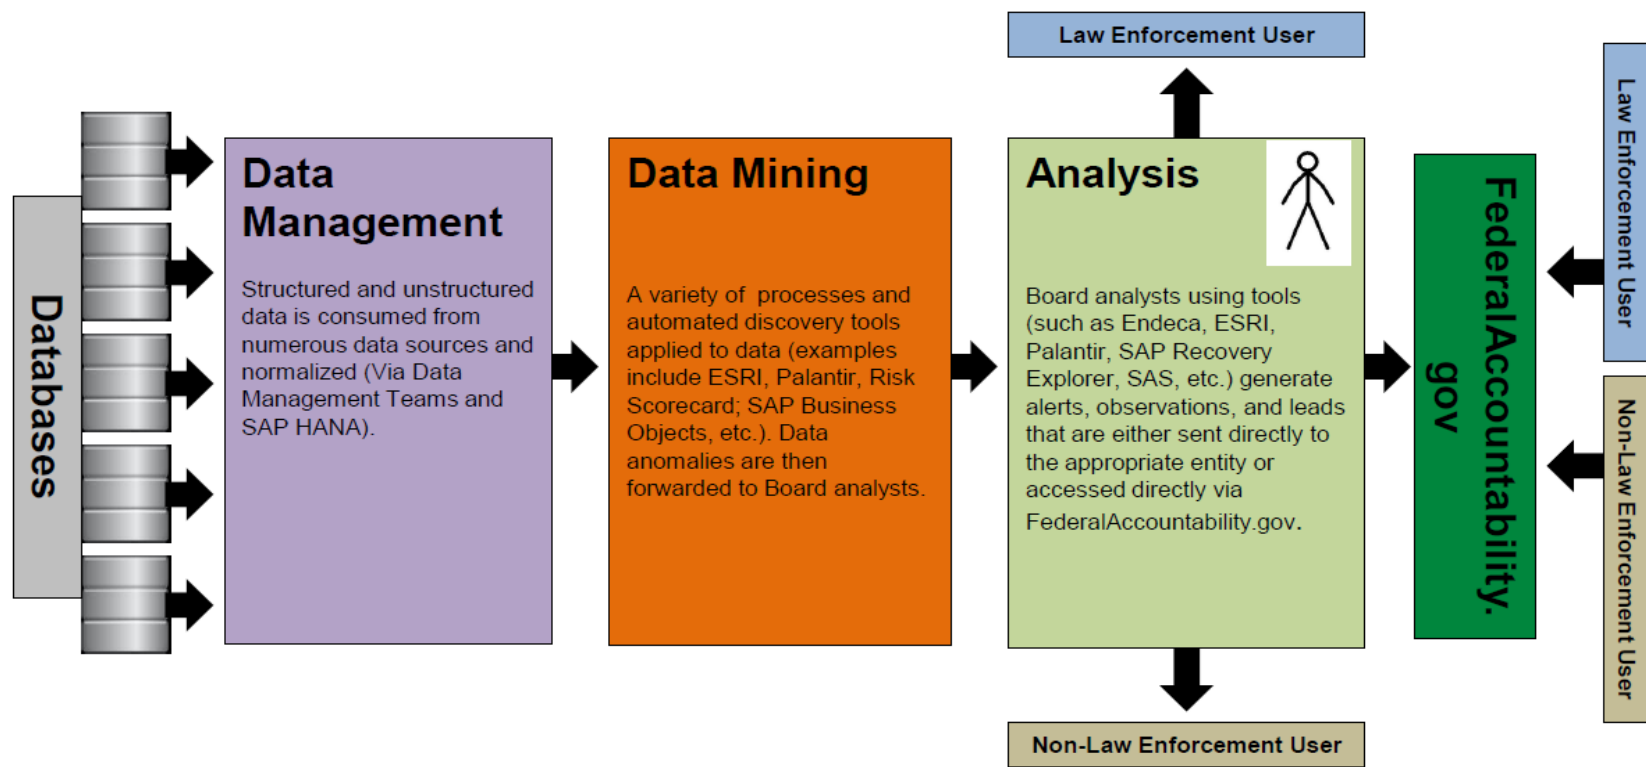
Databases

Data Management

Structured and unstructured data is consumed from numerous data sources and normalized (Via Data Management Teams and SAP HANA).

Data Mining

A variety of processes and automated discovery tools applied to data (examples include ESRI, Palantir, Risk Scorecard; SAP Business Objects, etc.). Data anomalies are then forwarded to Board analysts.

Law Enforcement User

Analysis

Board analysts using tools (such as Endeca, ESRI, Palantir, SAP Recovery Explorer, SAS, etc.) generate alerts, observations, and leads that are either sent directly to the appropriate entity or accessed directly via FederalAccountability.gov.

Non-Law Enforcement User

FederalAccountability.gov

Law Enforcement User

Non-Law Enforcement User